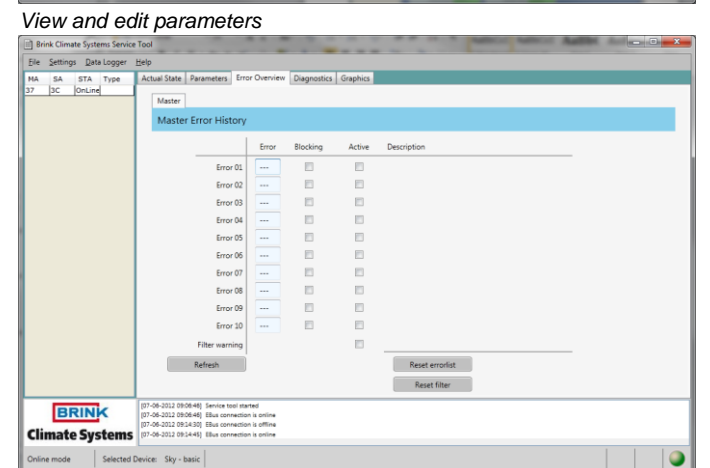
View and edit parameters

Brink Climate Systems Service Tool

File Settings Data Logger Help

| MA | SA | STA | Type |
|---|---|---|---|
| 37 | 3C | OnLine | |

Actual State Parameters Error Overview Diagnostics Graphics

Master

Master Error History

| | Error | Blocking | Active | Description |
|---|---|---|---|---|
| Error 01 | --- | | | |
| Error 02 | --- | | | |
| Error 03 | --- | | | |
| Error 04 | --- | | | |
| Error 05 | --- | | | |
| Error 06 | --- | | | |
| Error 07 | --- | | | |
| Error 08 | --- | | | |
| Error 09 | --- | | | |
| Error 10 | --- | | | |
| Filter warning | | | | |

Refresh

Reset errorlist

Reset filter

BRINK
Climate Systems

[07-06-2012 09:06:46] Service tool started
[07-06-2012 09:06:46] EBus connection is online
[07-06-2012 09:14:30] EBus connection is offline
[07-06-2012 09:14:45] EBus connection is online

Online mode | Selected Device: Sky - basic